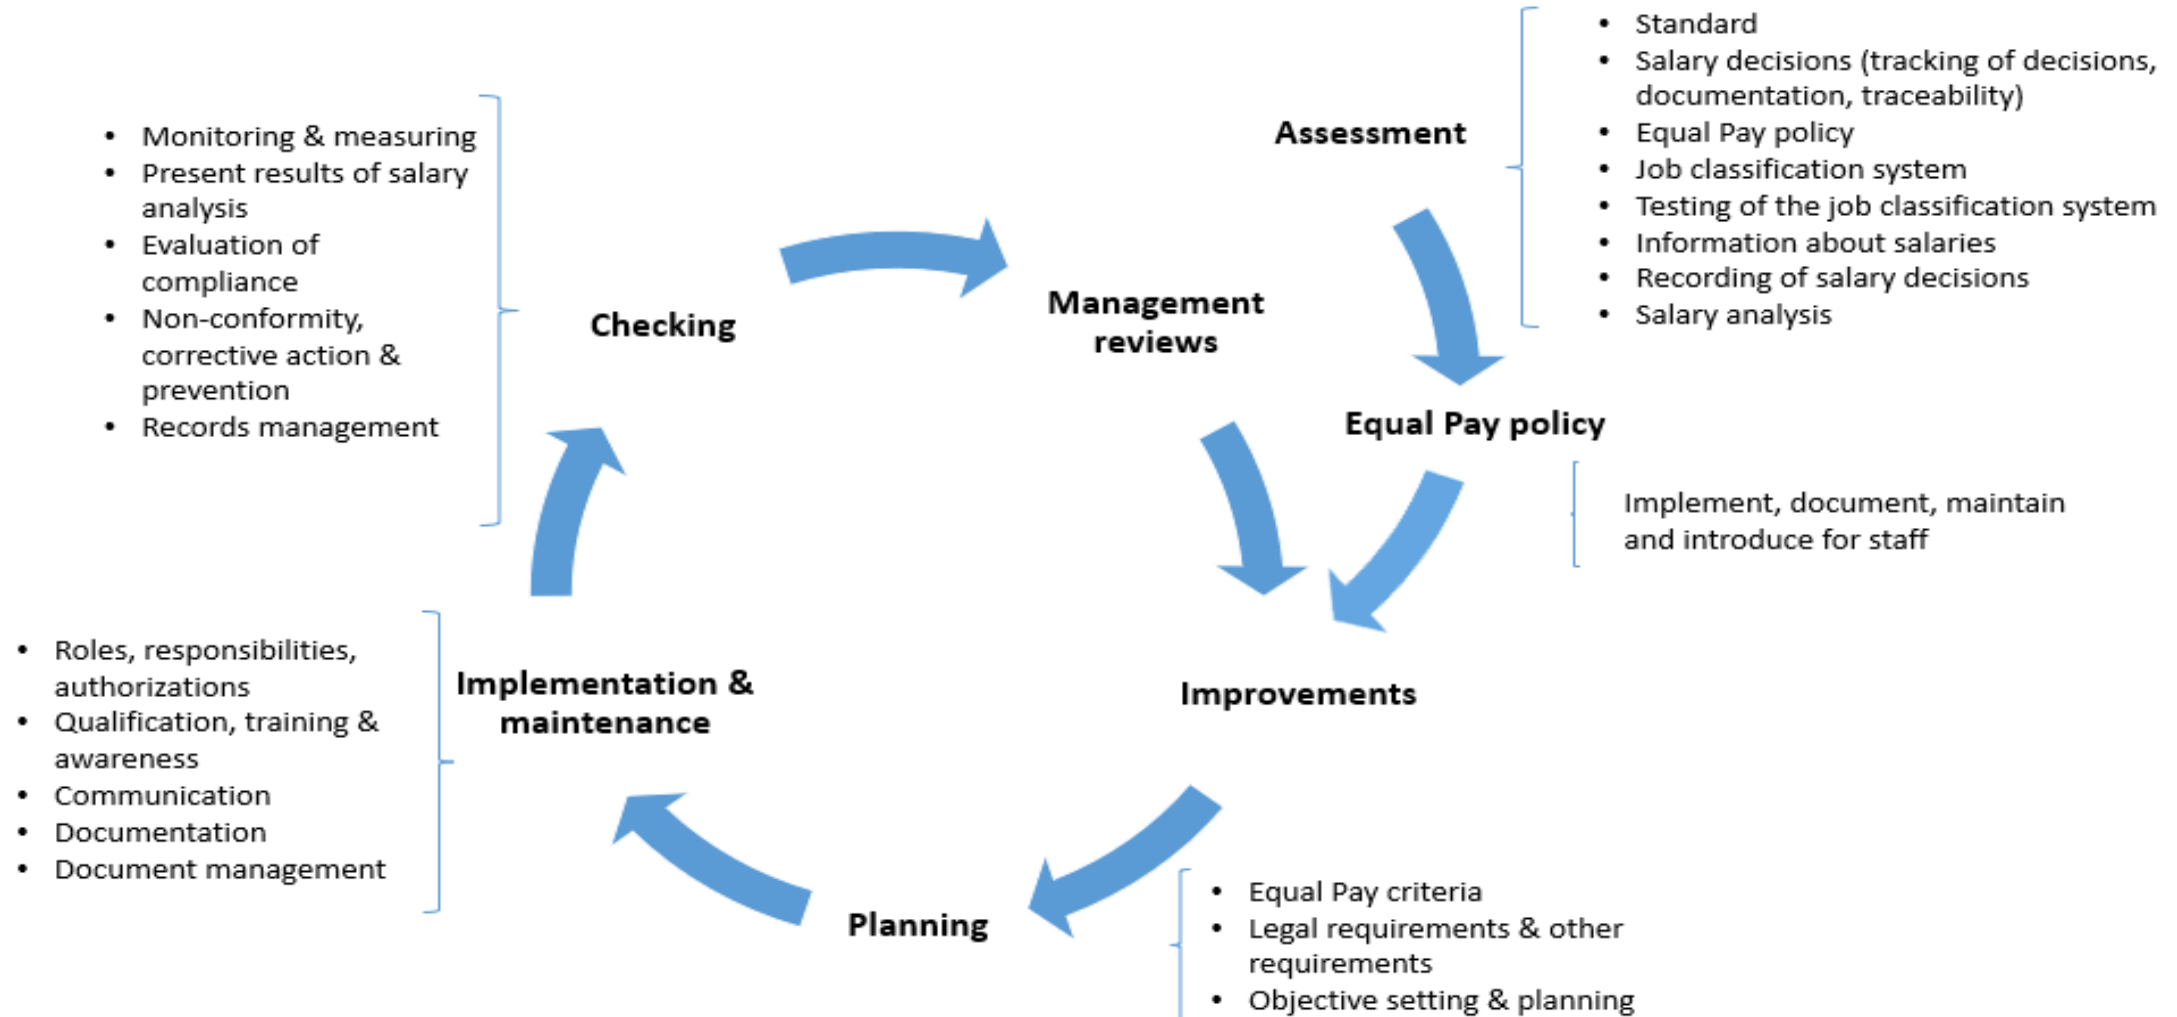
- Standard
- Salary decisions (tracking of decisions, documentation, traceability)
- Equal Pay policy
- Job classification system
- Testing of the job classification system
- Information about salaries
- Recording of salary decisions
- Salary analysis

Assessment

- Monitoring & measuring
- Present results of salary analysis
- Evaluation of compliance
- Non-conformity, corrective action & prevention
- Records management

Checking

Management reviews

Equal Pay policy

Implement, document, maintain and introduce for staff

Improvements

- Roles, responsibilities, authorizations
- Qualification, training & awareness
- Communication
- Documentation
- Document management

Implementation & maintenance

Planning

- Equal Pay criteria
- Legal requirements & other requirements
- Objective setting & planning